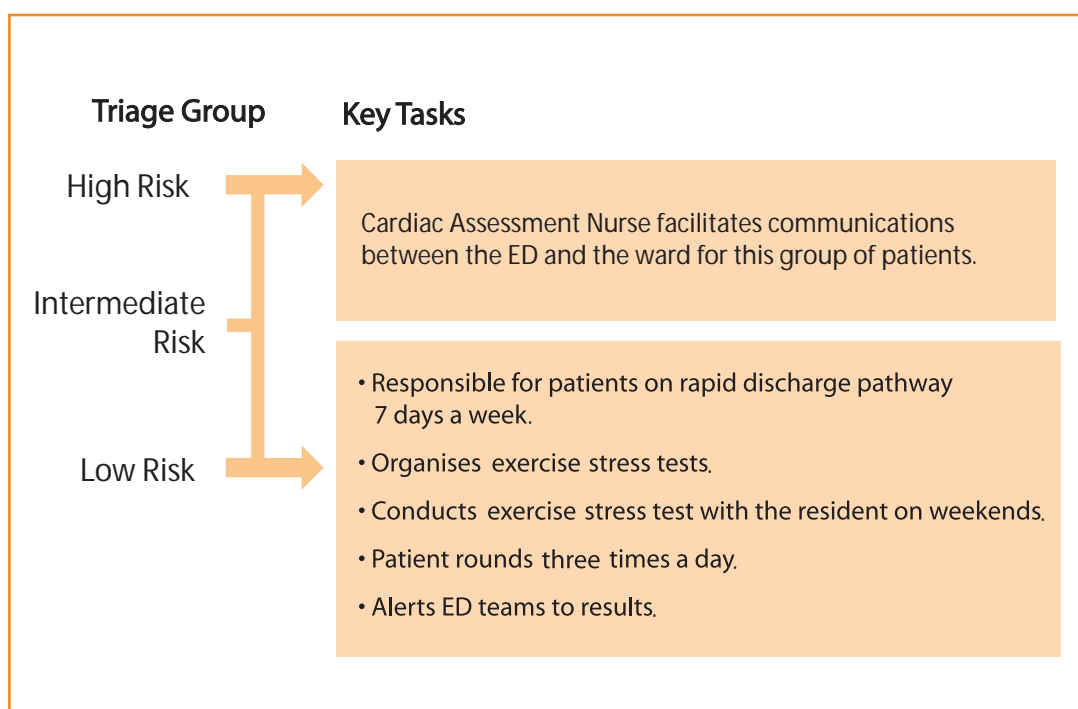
Triage Group

Key Tasks

High Risk

Intermediate Risk

Low Risk

Cardiac Assessment Nurse facilitates communications between the ED and the ward for this group of patients.

• Responsible for patients on rapid discharge pathway 7 days a week.

• Organises exercise stress tests.

• Conducts exercise stress test with the resident on weekends.

• Patient rounds three times a day.

• Alerts ED teams to results.